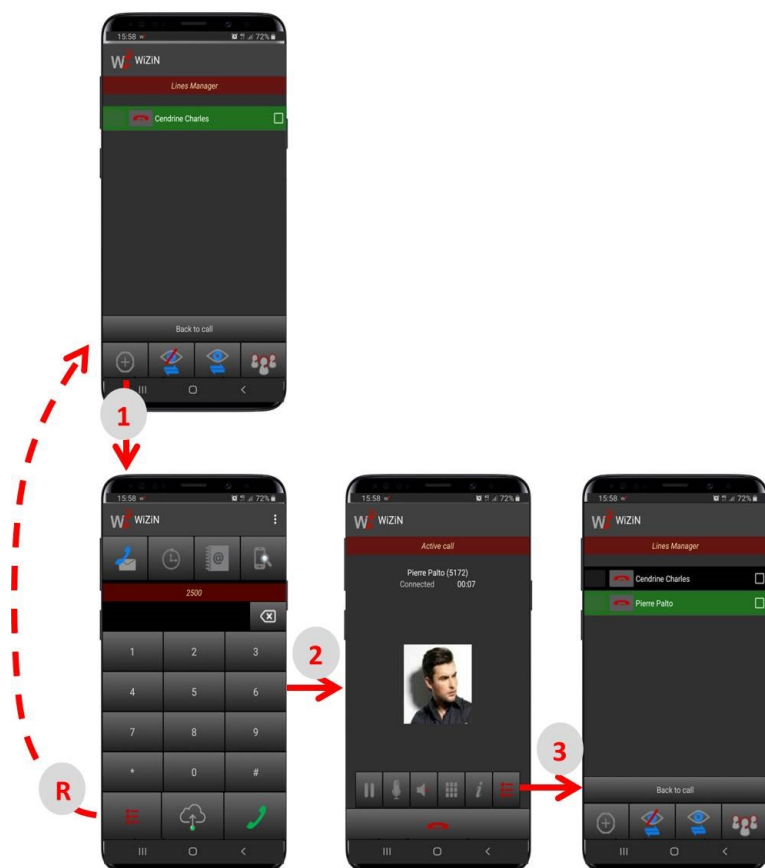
15:58 72%
WiZiN
Lines Manager
Cendrine Charles
Back to call

1

15:58 72%
WiZiN
2500
1
2
3
4
5
6
7
8
9
*
0
#

R

2

15:58 72%
WiZiN
Active call
Pierre Palto (5172)
Connected 00:07

3

15:58 72%
WiZiN
Lines Manager
Cendrine Charles
Pierre Palto
Back to call